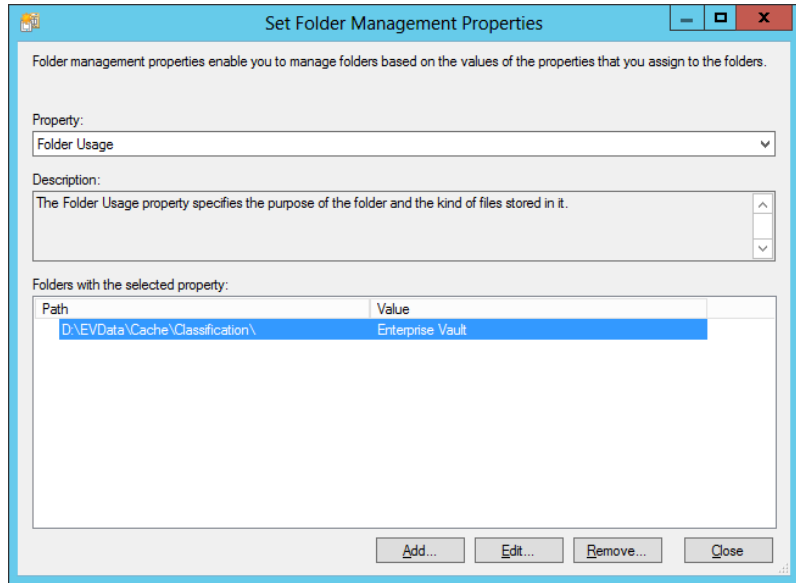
Set Folder Management Properties

Folder management properties enable you to manage folders based on the values of the properties that you assign to the folders.

Property:

Folder Usage

Description:

The Folder Usage property specifies the purpose of the folder and the kind of files stored in it.

Folders with the selected property:

| Path | Value |
|---|---|
| D:\EVData\Cache\Classification\ | Enterprise Vault |

Add... Edit... Remove... Close